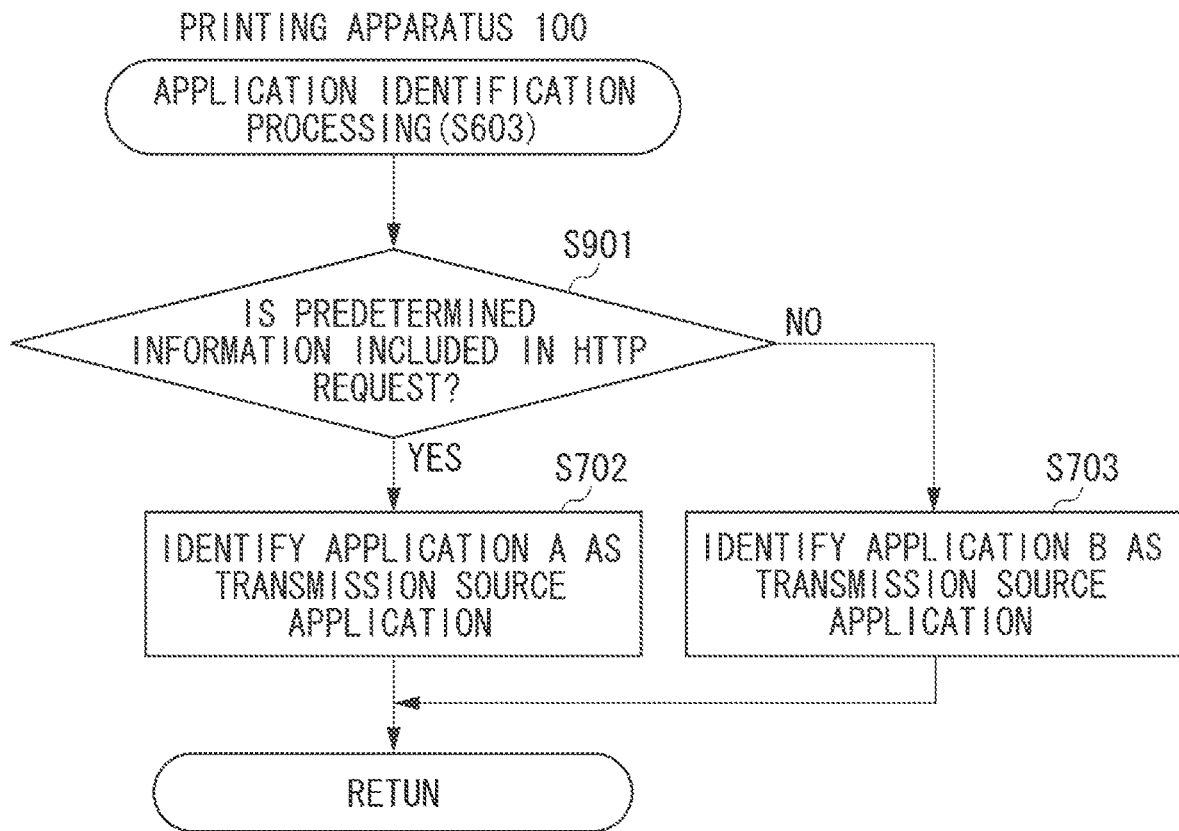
PRINTING APPARATUS 100

APPLICATION IDENTIFICATION PROCESSING(S603)

S901

IS PREDETERMINED INFORMATION INCLUDED IN HTTP REQUEST?

NO

YES

S702

IDENTIFY APPLICATION A AS TRANSMISSION SOURCE APPLICATION

S703

IDENTIFY APPLICATION B AS TRANSMISSION SOURCE APPLICATION

RETUN